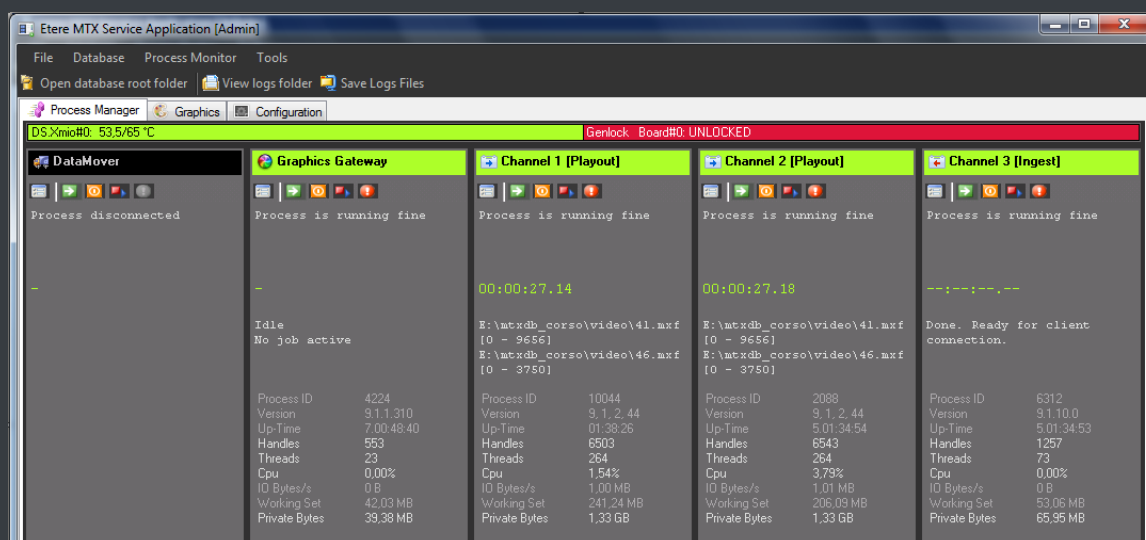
Etere MTX Service Application [Admin]

File Database Process Monitor Tools

Open database root folder View logs folder Save Logs Files

Process Manager Graphics Configuration

DS.Xmio#0: 53,5/65 °C

Genlock Board#0: UNLOCKED

DataMover

Process disconnected

-

Graphics Gateway

Process is running fine

-

Idle
No job active

| Process ID | 4224 |
|---|---|
| Version | 9.1.1.310 |
| Up-Time | 7.00:48:40 |
| Handles | 553 |
| Threads | 23 |
| Cpu | 0,00% |
| IO Bytes/s | 0 B |
| Working Set | 42,03 MB |
| Private Bytes | 39,38 MB |

Channel 1 [Playout]

Process is running fine

00:00:27.14

E:\mtxdb_corso\video\41.mxf
[0 - 9656]
E:\mtxdb_corso\video\46.mxf
[0 - 3750]

| Process ID | 10044 |
|---|---|
| Version | 9, 1, 2, 44 |
| Up-Time | 01:38:26 |
| Handles | 6503 |
| Threads | 264 |
| Cpu | 1,54% |
| IO Bytes/s | 1,00 MB |
| Working Set | 241,24 MB |
| Private Bytes | 1,33 GB |

Channel 2 [Playout]

Process is running fine

00:00:27.18

E:\mtxdb_corso\video\41.mxf
[0 - 9656]
E:\mtxdb_corso\video\46.mxf
[0 - 3750]

| Process ID | 2088 |
|---|---|
| Version | 9, 1, 2, 44 |
| Up-Time | 5.01:34:54 |
| Handles | 6543 |
| Threads | 264 |
| Cpu | 3,79% |
| IO Bytes/s | 1,01 MB |
| Working Set | 206,09 MB |
| Private Bytes | 1,33 GB |

Channel 3 [Ingest]

Process is running fine

--:--:--.--

Done. Ready for client connection.

| Process ID | 6312 |
|---|---|
| Version | 9.1.10.0 |
| Up-Time | 5.01:34:53 |
| Handles | 1257 |
| Threads | 73 |
| Cpu | 0,00% |
| IO Bytes/s | 0 B |
| Working Set | 53,06 MB |
| Private Bytes | 65,95 MB |